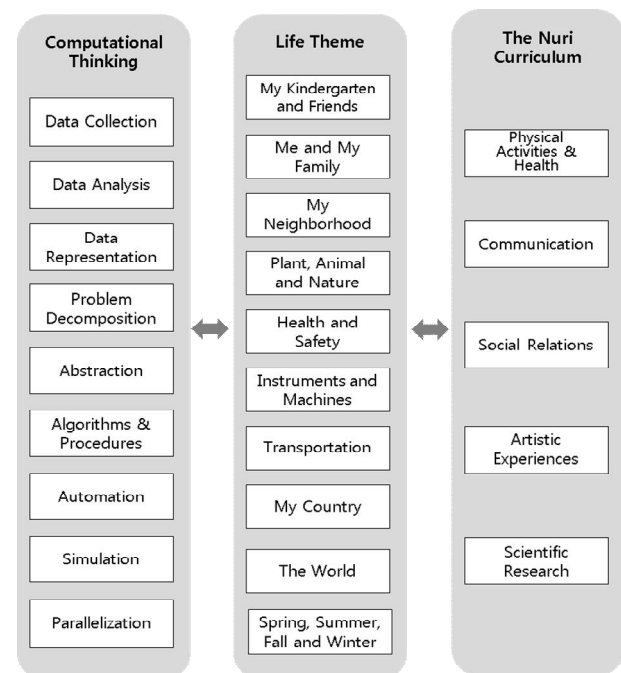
Computational Thinking

Data Collection

Data Analysis

Data Representation

Problem Decomposition

Abstraction

Algorithms & Procedures

Automation

Simulation

Parallelization

Life Theme

My Kindergarten and Friends

Me and My Family

My Neighborhood

Plant, Animal and Nature

Health and Safety

Instruments and Machines

Transportation

My Country

The World

Spring, Summer, Fall and Winter

The Nuri Curriculum

Physical Activities & Health

Communication

Social Relations

Artistic Experiences

Scientific Research